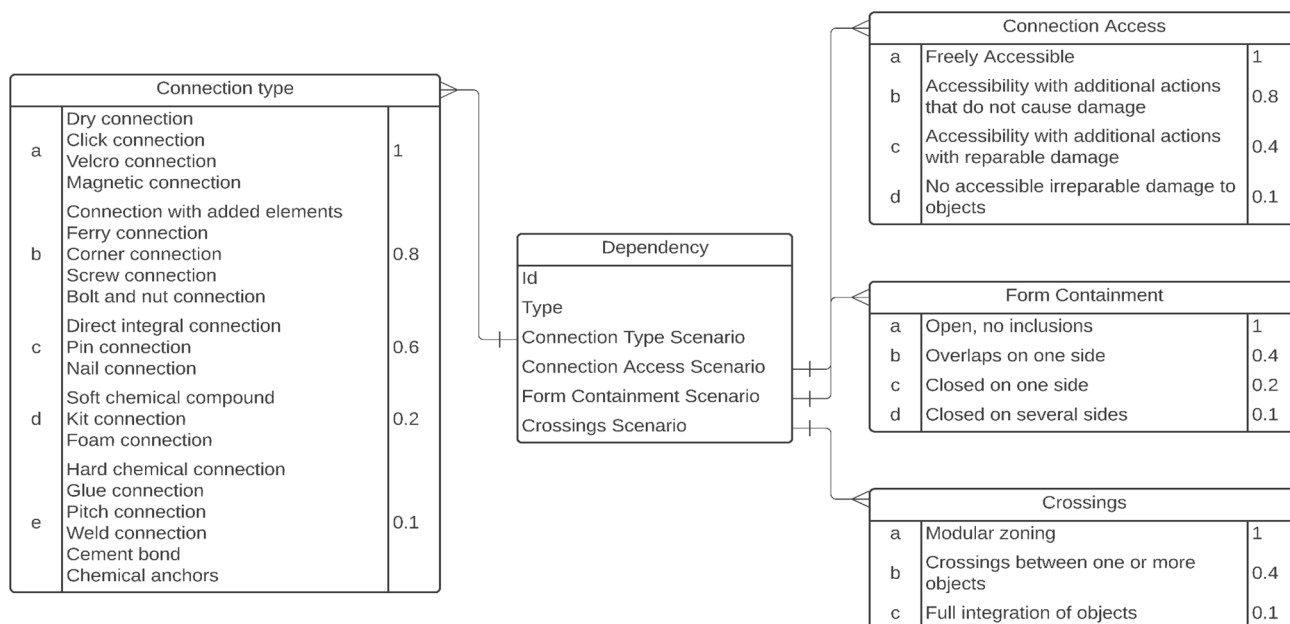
Connection type

| | | |
|---|---|---|
| a | Dry connection<br>Click connection<br>Velcro connection<br>Magnetic connection | 1 |
| b | Connection with added elements<br>Ferry connection<br>Corner connection<br>Screw connection<br>Bolt and nut connection | 0.8 |
| c | Direct integral connection<br>Pin connection<br>Nail connection | 0.6 |
| d | Soft chemical compound<br>Kit connection<br>Foam connection | 0.2 |
| e | Hard chemical connection<br>Glue connection<br>Pitch connection<br>Weld connection<br>Cement bond<br>Chemical anchors | 0.1 |

Dependency

Id
Type
Connection Type Scenario
Connection Access Scenario
Form Containment Scenario
Crossings Scenario

Connection Access

| | | |
|---|---|---|
| a | Freely Accessible | 1 |
| b | Accessibility with additional actions that do not cause damage | 0.8 |
| c | Accessibility with additional actions with reparable damage | 0.4 |
| d | No accessible irreparable damage to objects | 0.1 |

Form Containment

| | | |
|---|---|---|
| a | Open, no inclusions | 1 |
| b | Overlaps on one side | 0.4 |
| c | Closed on one side | 0.2 |
| d | Closed on several sides | 0.1 |

Crossings

| | | |
|---|---|---|
| a | Modular zoning | 1 |
| b | Crossings between one or more objects | 0.4 |
| c | Full integration of objects | 0.1 |